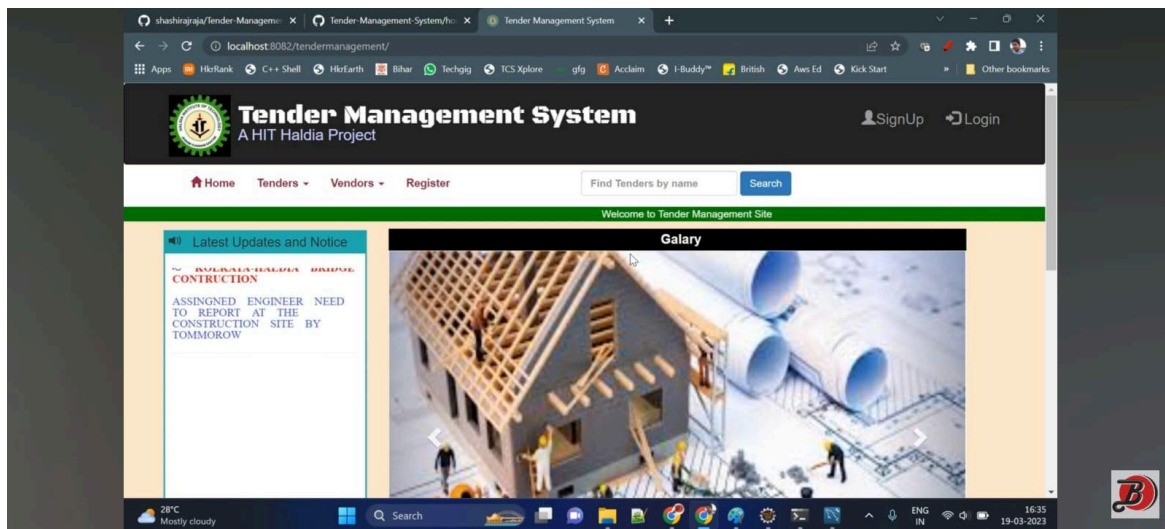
shashirajraja/Tender-Manageme ×
Tender-Management-System/ho ×
Tender Management System ×
+

localhost:8082/tendermanagement/

Apps HkrRank C++ Shell HkrEarth Bihar Techgig TCS Xplore gfg Acclaim I-Buddy™ British Aws Ed Kick Start » Other bookmarks

Tender Management System
A HIT Haldia Project

SignUp Login

Home Tenders Vendors Register

Find Tenders by name Search

Welcome to Tender Management Site

Latest Updates and Notice

~ KOLKATA-HALDIA BRIDGE CONTRUCTION

ASSINGNED ENGINEER NEED TO REPORT AT THE CONSTRUCTION SITE BY TOMMOROW

Galary

28°C
Mostly cloudy

Search

ENG IN

16:35
19-03-2023